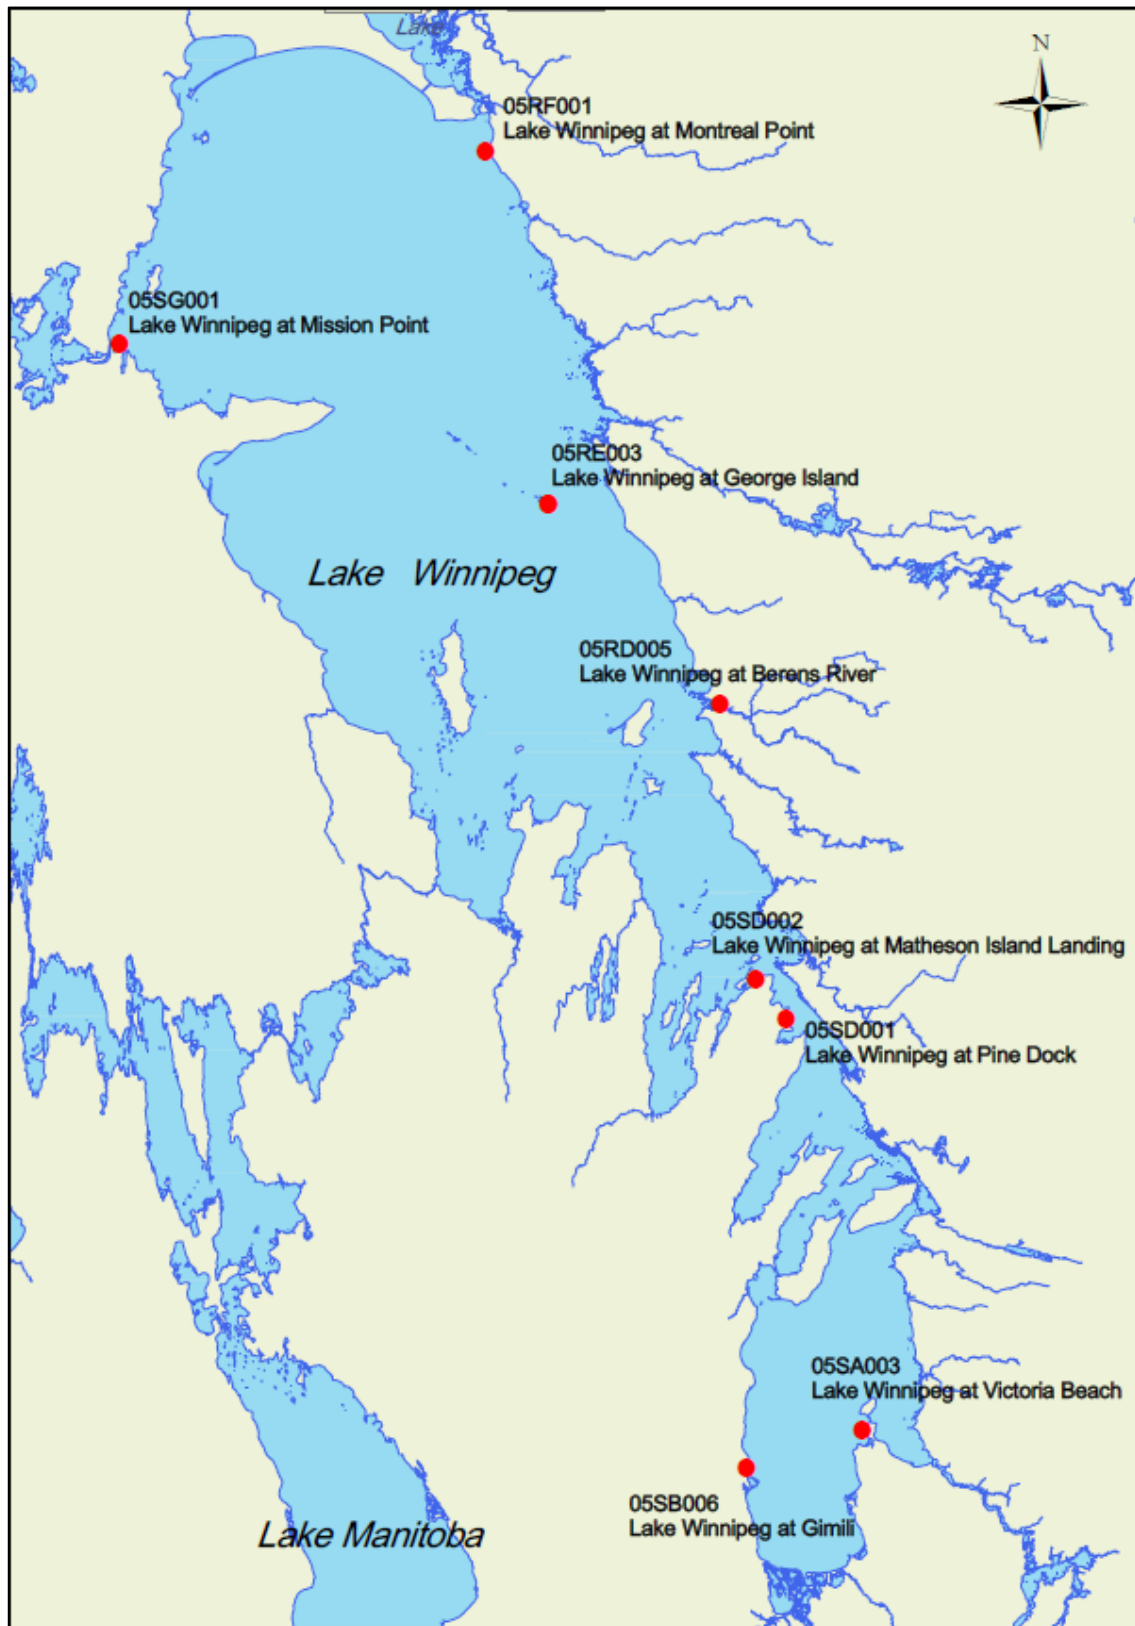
Lake

N

05RF001
Lake Winnipeg at Montreal Point

05SG001
Lake Winnipeg at Mission Point

05RE003
Lake Winnipeg at George Island

Lake Winnipeg

05RD005
Lake Winnipeg at Berens River

05SD002
Lake Winnipeg at Matheson Island Landing

05SD001
Lake Winnipeg at Pine Dock

05SA003
Lake Winnipeg at Victoria Beach

05SB006
Lake Winnipeg at Gimili

Lake Manitoba